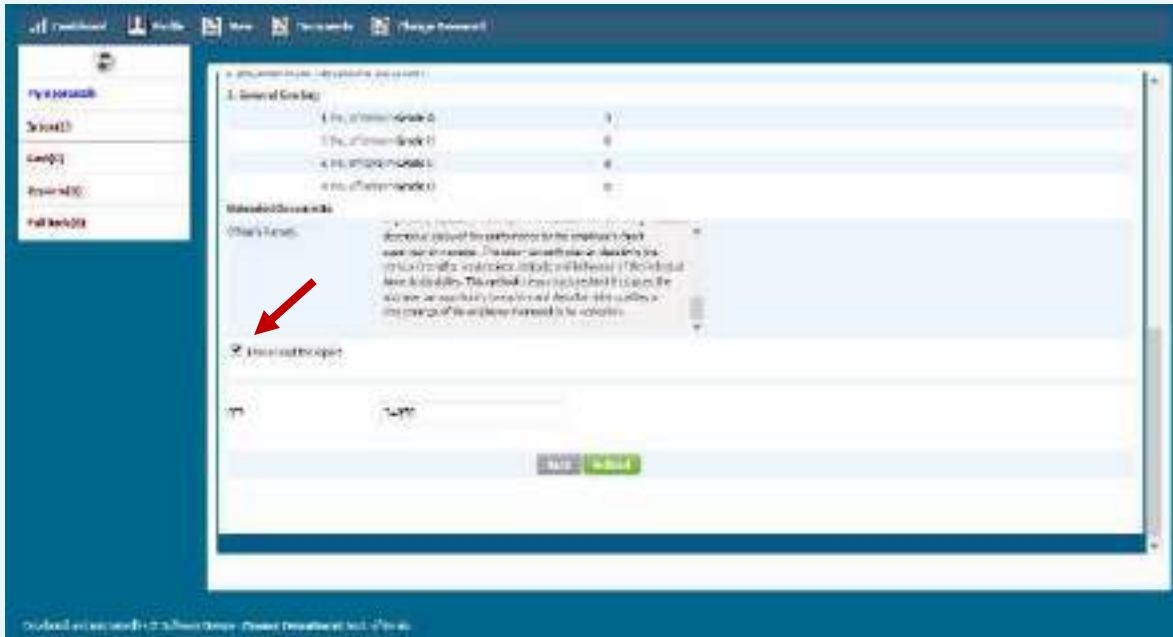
Dashboard Profile New Documents Change Password

My Appraisals
To Do(1)
Sent(0)
Received(0)
Pull Back(0)

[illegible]
3. General Grading
1. No. of Grades Grade A 3
2. No. of Grades Grade B 0
3. No. of Grades Grade C 0
4. No. of Grades Grade D 0
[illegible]
Officer's Remark
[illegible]

I have read the report

OTP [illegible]

Back Submit

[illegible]